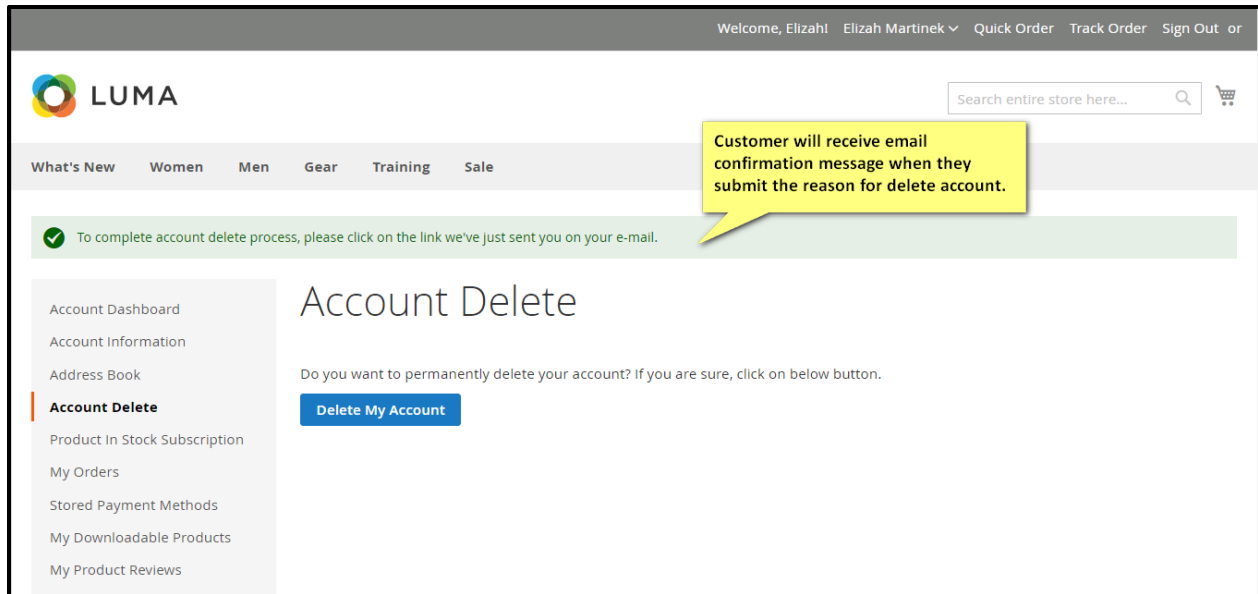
Welcome, Elizah! Elizah Martinek Quick Order Track Order Sign Out or

LUMA

Search entire store here...

Customer will receive email confirmation message when they submit the reason for delete account.

What's New Women Men Gear Training Sale

To complete account delete process, please click on the link we've just sent you on your e-mail.

Account Dashboard
Account Information
Address Book
Account Delete
Product In Stock Subscription
My Orders
Stored Payment Methods
My Downloadable Products
My Product Reviews

Account Delete

Do you want to permanently delete your account? If you are sure, click on below button.

Delete My Account